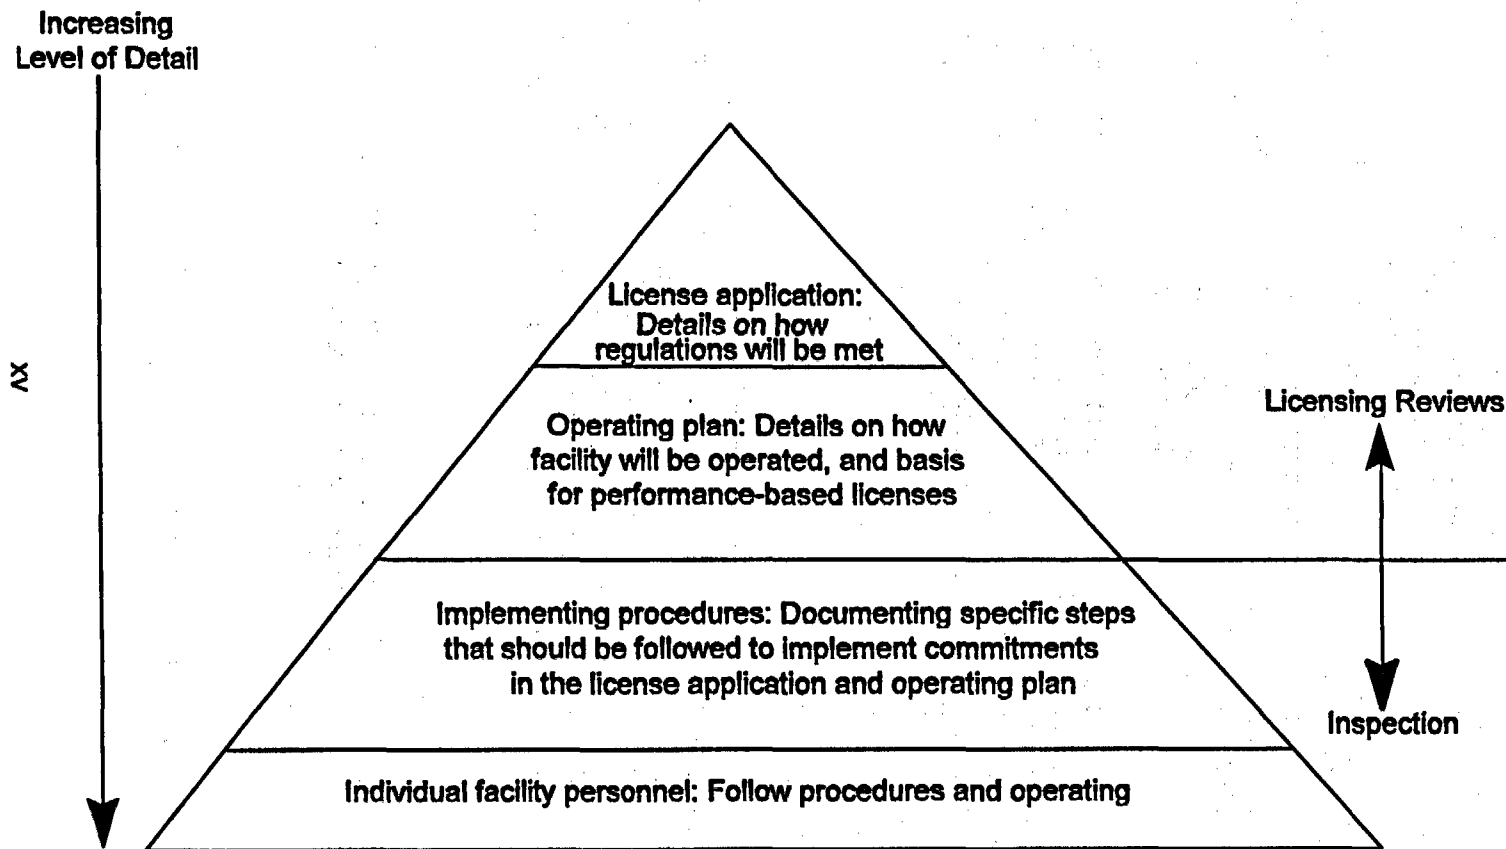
Increasing Level of Detail

xv

License application: Details on how regulations will be met

Operating plan: Details on how facility will be operated, and basis for performance-based licenses

Implementing procedures: Documenting specific steps that should be followed to implement commitments in the license application and operating plan

Individual facility personnel: Follow procedures and operating

Licensing Reviews

Inspection